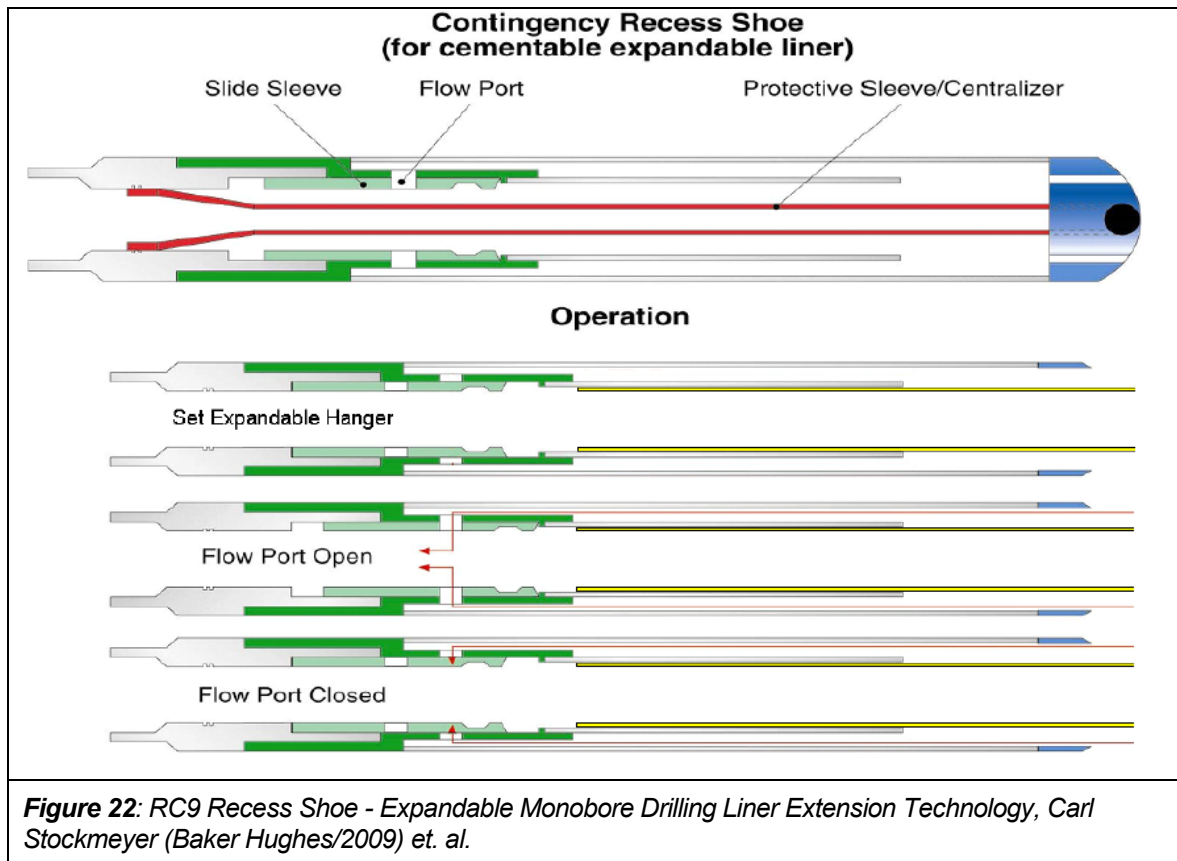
Contingency Recess Shoe
(for cementable expandable liner)

Slide Sleeve

Flow Port

Protective Sleeve/Centralizer

Operation

Set Expandable Hanger

Flow Port Open

Flow Port Closed

***Figure 22**: RC9 Recess Shoe - Expandable Monobore Drilling Liner Extension Technology, Carl Stockmeyer (Baker Hughes/2009) et. al.*